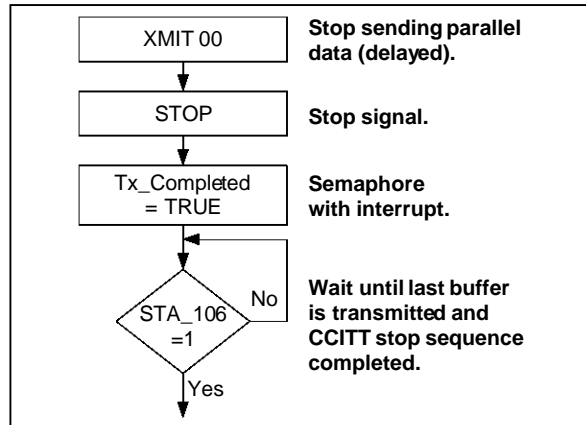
XMIT 00

Stop sending parallel data (delayed).

STOP

Stop signal.

Tx_Completed = TRUE

Semaphore with interrupt.

STA_106 =1

No

Yes

Wait until last buffer is transmitted and CCITT stop sequence completed.